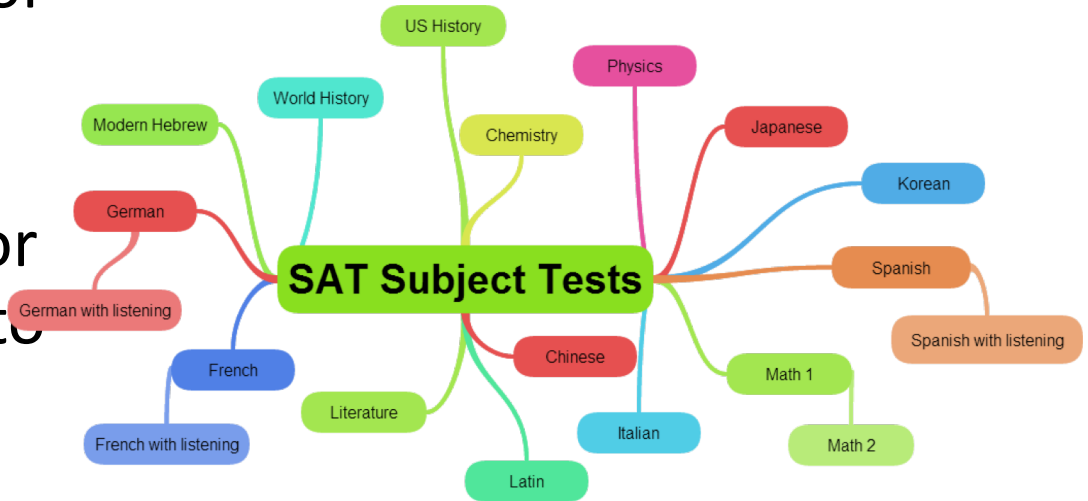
SAT Subject Tests

US History

World History

Modern Hebrew

Chemistry

Physics

Japanese

Korean

German

German with listening

Spanish

Spanish with listening

French

French with listening

Literature

Chinese

Latin

Italian

Math 1

Math 2

or